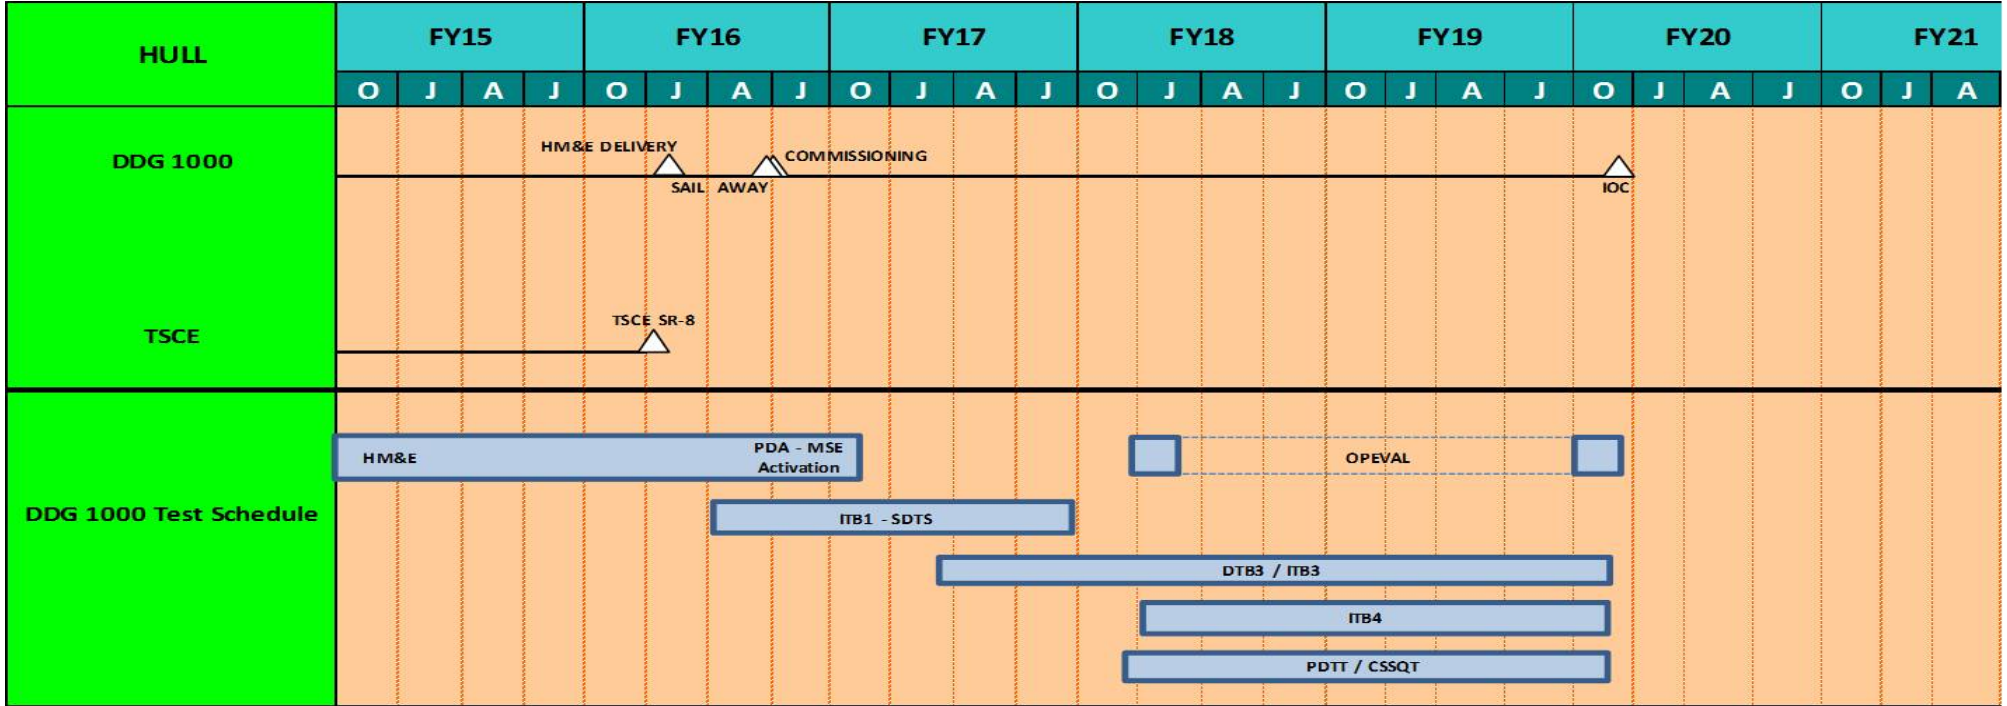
| HULL | FY15 | | | | FY16 | | | | FY17 | | | | FY18 | | | | FY19 | | | | FY20 | | | | FY21 | | |
|---|---|---|---|---|---|---|---|---|---|---|---|---|---|---|---|---|---|---|---|---|---|---|---|---|---|---|---|
| | O | J | A | J | O | J | A | J | O | J | A | J | O | J | A | J | O | J | A | J | O | J | A | J | O | J | A |

DDG 1000

HM&E DELIVERY

SAIL AWAY

COMMISSIONING

IOC

TSCE

TSCE SR-8

DDG 1000 Test Schedule

HM&E

PDA - MSE Activation

OPEVAL

ITB1 - SDTS

DTB3 / ITB3

ITB4

PDTT / CSSQT